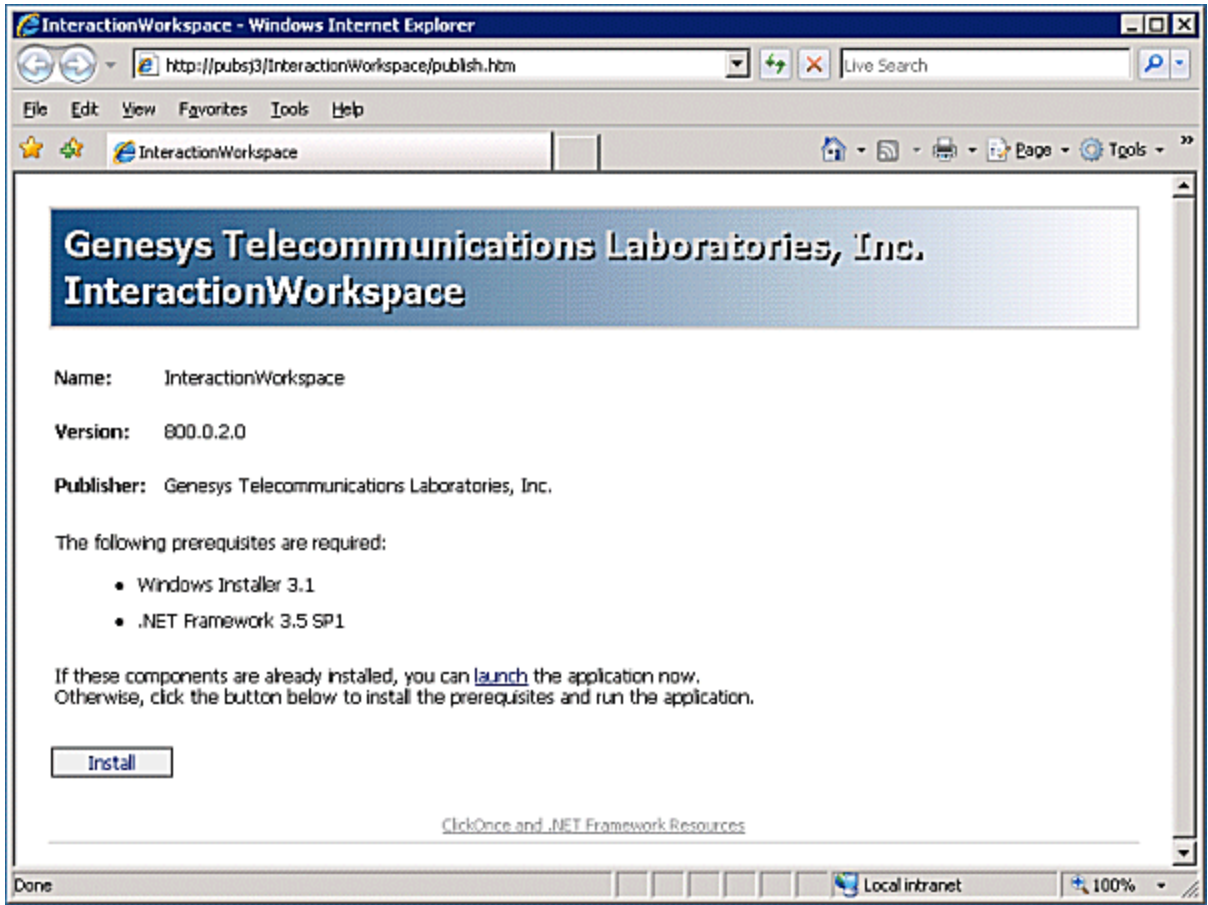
InteractionWorkspace - Windows Internet Explorer

http://pubsj3/InteractionWorkspace/publish.htm

Live Search

File Edit View Favorites Tools Help

InteractionWorkspace

Page Tools

Genesys Telecommunications Laboratories, Inc.
InteractionWorkspace

Name: InteractionWorkspace

Version: 800.0.2.0

Publisher: Genesys Telecommunications Laboratories, Inc.

The following prerequisites are required:

- Windows Installer 3.1
- .NET Framework 3.5 SP1

If these components are already installed, you can launch the application now. Otherwise, click the button below to install the prerequisites and run the application.

Install

ClickOnce and .NET Framework Resources

Done

Local intranet

100%